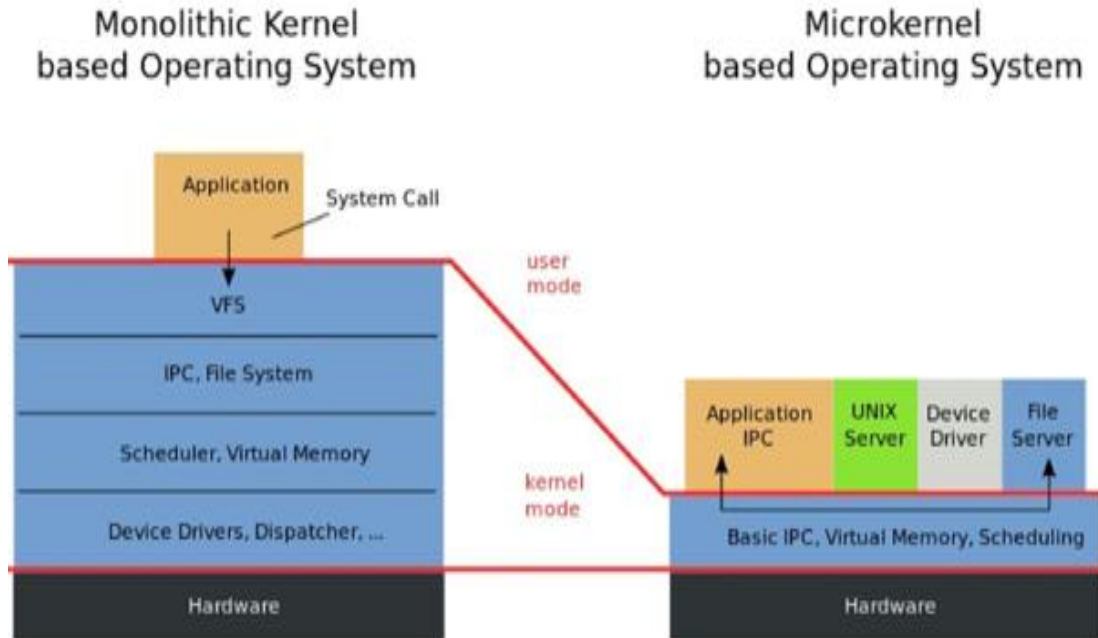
Monolithic Kernel
based Operating System

Microkernel
based Operating System

Application

System Call

user
mode

VFS

IPC, File System

Scheduler, Virtual Memory

Device Drivers, Dispatcher, ...

kernel
mode

Hardware

Application
IPC

UNIX
Server

Device
Driver

File
Server

Basic IPC, Virtual Memory, Scheduling

Hardware